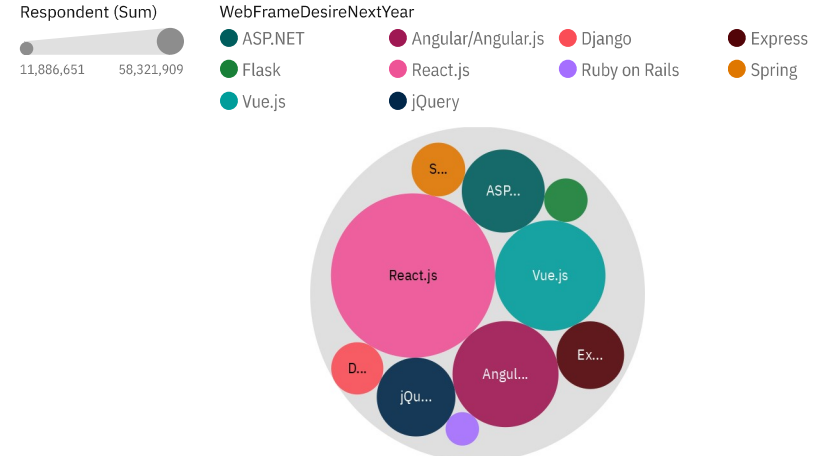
Respondent (Sum)

11,886,651 58,321,909

WebFrameDesireNextYear

ASP.NET
Angular/Angular.js
Django
Express
Flask
React.js
Ruby on Rails
Spring
Vue.js
jQuery

S...
ASP...
React.js
Vue.js
Ex...
D...
Angul...
jQu...